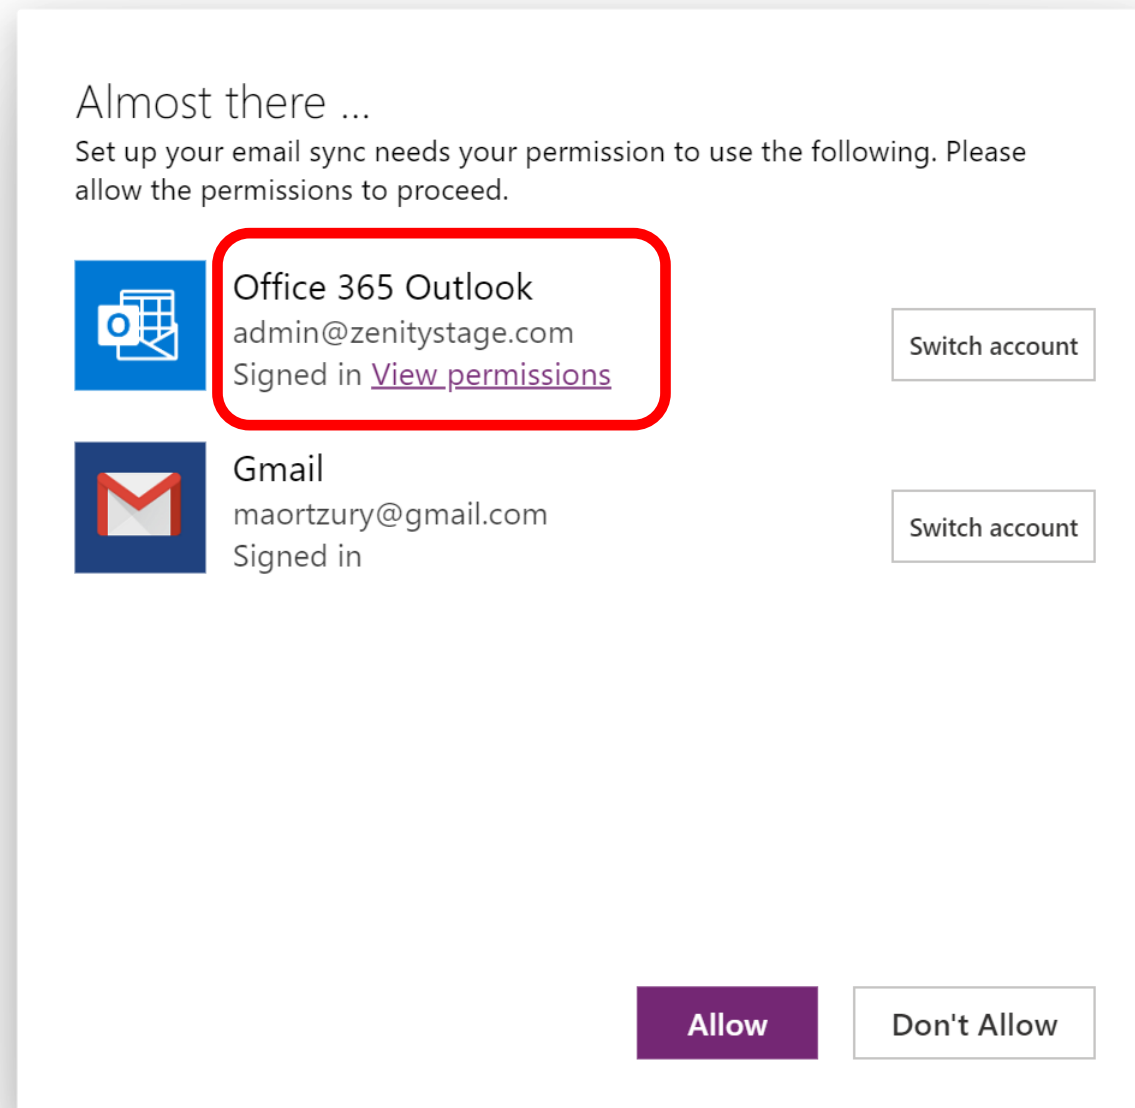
Almost there ...
Set up your email sync needs your permission to use the following. Please allow the permissions to proceed.

Office 365 Outlook
admin@zenitystage.com
Signed in View permissions

Switch account

Gmail
maortzury@gmail.com
Signed in

Switch account

Allow

Don't Allow